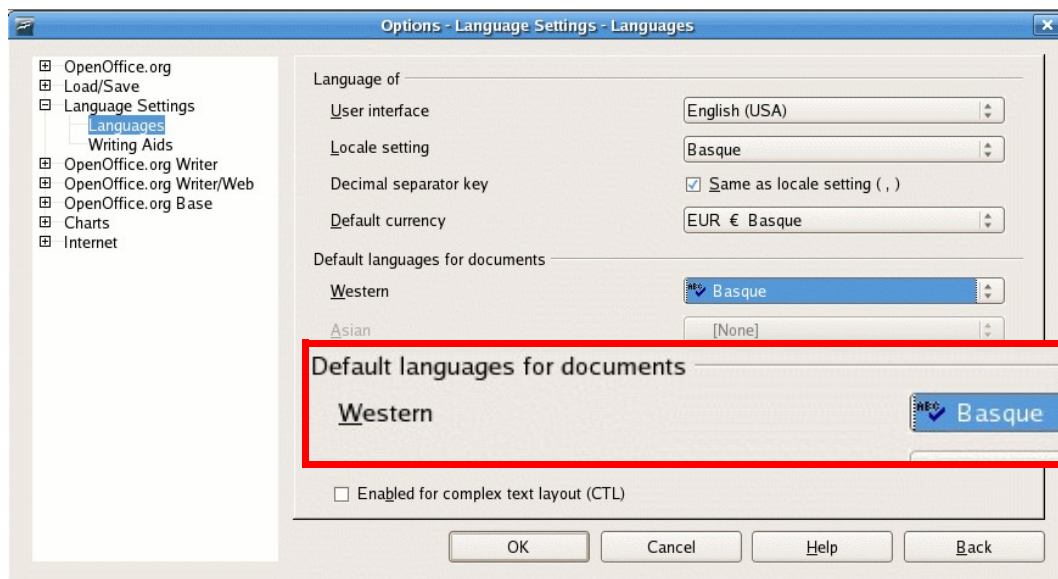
Options - Language Settings - Languages

⊞ OpenOffice.org
⊞ Load/Save
⊟ Language Settings
Languages
Writing Aids
⊞ OpenOffice.org Writer
⊞ OpenOffice.org Writer/Web
⊞ OpenOffice.org Base
⊞ Charts
⊞ Internet

Language of

User interface | English (USA)

Locale setting | Basque

Decimal separator key | ☑ Same as locale setting ( , )

Default currency | EUR € Basque

Default languages for documents

Western | Basque

Asian | [None]

Default languages for documents

Western | Basque

☐ Enabled for complex text layout (CTL)

OK | Cancel | Help | Back